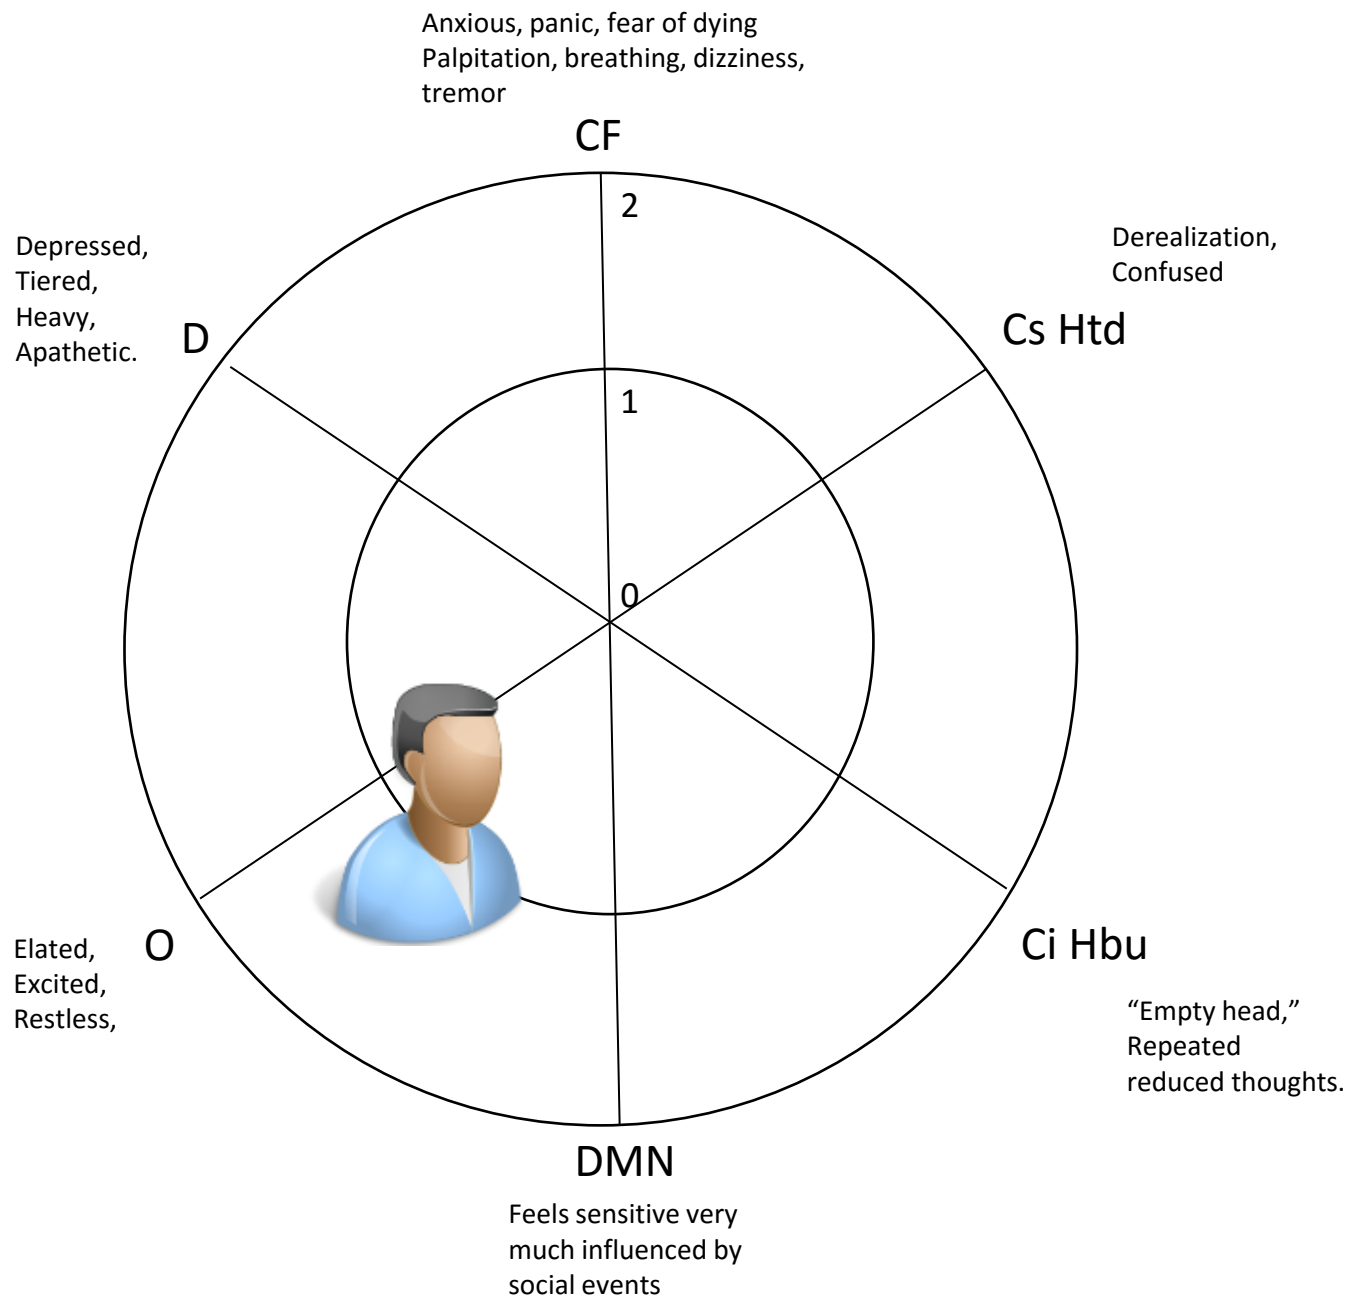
Anxious, panic, fear of dying
Palpitation, breathing, dizziness, tremor

CF

2

1

0

Depressed,
Tiered,
Heavy,
Apathetic.

D

Derealization,
Confused

Cs Htd

Elated,
Excited,
Restless,

O

Ci Hbu

“Empty head,”
Repeated
reduced thoughts.

DMN

Feels sensitive very much influenced by social events